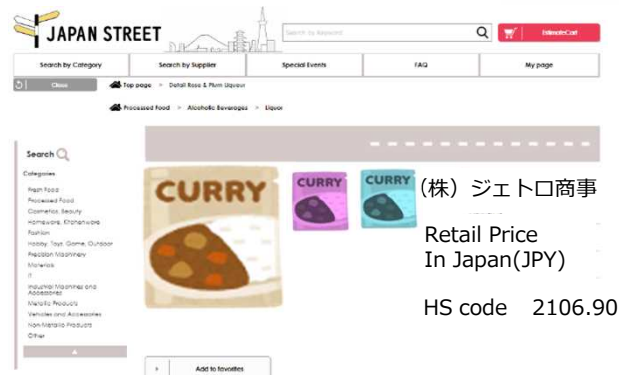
JAPAN STREET

Search by keyword

EstimateCart

Search by Category

Search by Supplier

Special Events

FAQ

My page

Close

Top page > Detail Rose & Plum Liqueur

Processed Food > Alcoholic Beverages > Liquor

Search

Categories

Fresh Food

Processed Food

Cosmetics, Beauty

Homeware, Kitchenware

Fashion

Hobby, Toys, Game, Outdoor

Precision Machinery

Materials

IT

Industrial Machines and Accessories

Metallic Products

Vehicles and Accessories

Non-Metallic Products

Other

CURRY

CURRY

CURRY

(株) ジェトロ商事

Retail Price In Japan(JPY)

HS code 2106.90

Add to favorites